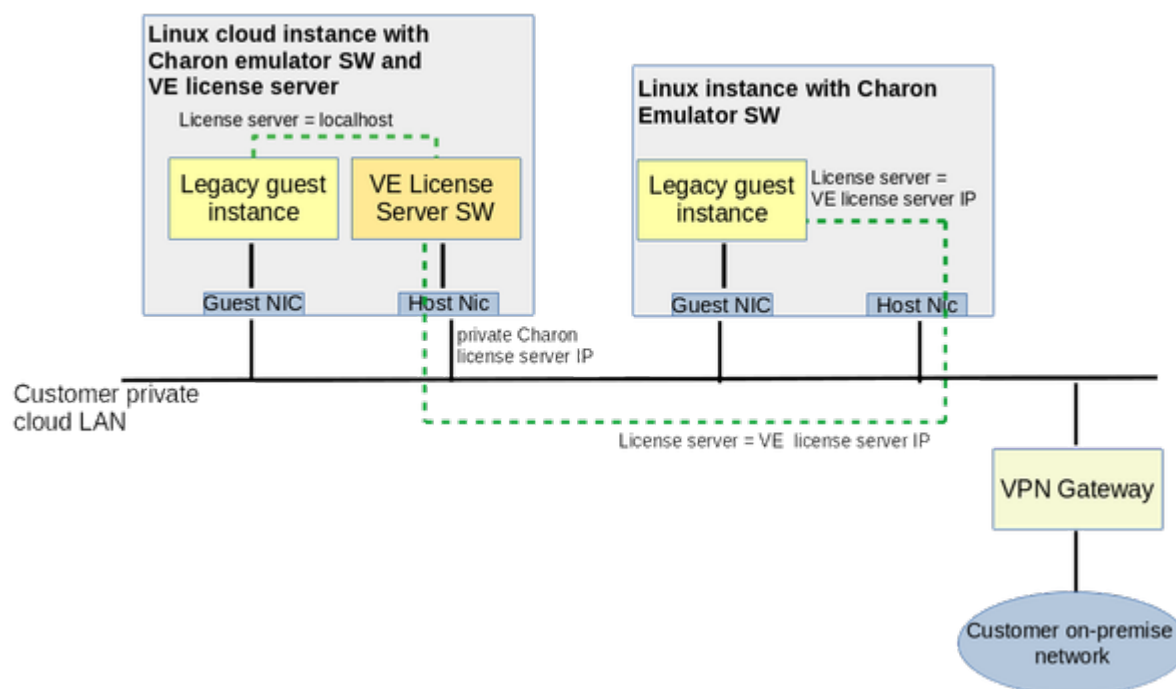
Linux cloud instance with Charon emulator SW and VE license server

License server = localhost

Legacy guest instance

VE License Server SW

Guest NIC

Host Nic

private Charon license server IP

Linux instance with Charon Emulator SW

Legacy guest instance

License server = VE license server IP

Guest NIC

Host Nic

Customer private cloud LAN

License server = VE license server IP

VPN Gateway

Customer on-premise network